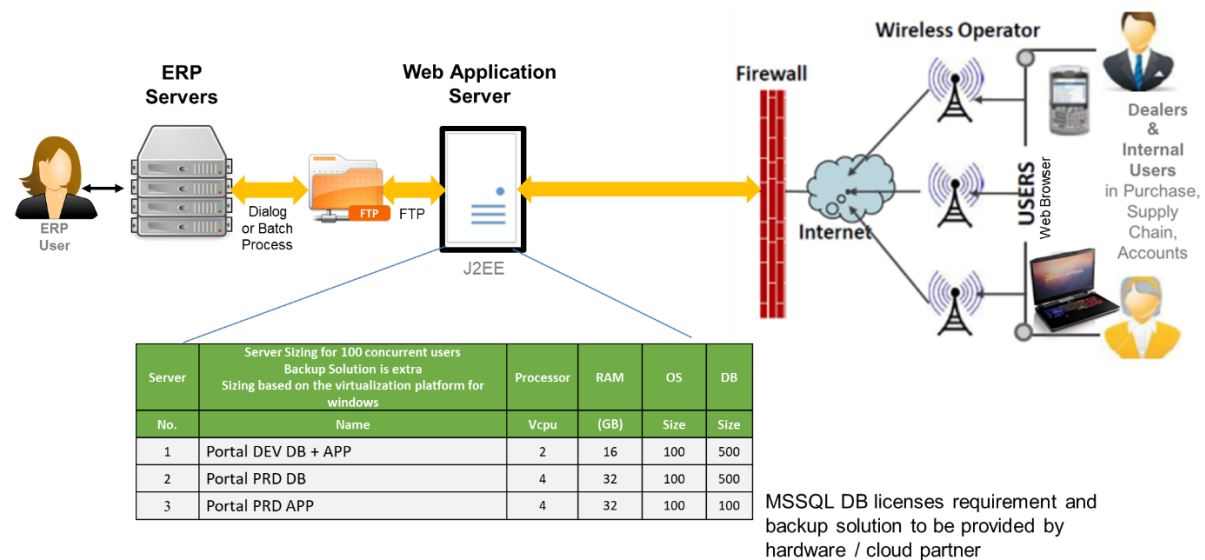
Wireless Operator

ERP Servers

Web Application Server

Firewall

ERP User

Dialog or Batch Process

FTP

FTP

J2EE

Internet

USERS

Web Browser

Dealers & Internal Users in Purchase, Supply Chain, Accounts

| Server | Server Sizing for 100 concurrent users Backup Solution is extra Sizing based on the virtualization platform for windows | Processor | RAM | OS | DB |
|---|---|---|---|---|---|
| No. | Name | Vcpu | (GB) | Size | Size |
| 1 | Portal DEV DB + APP | 2 | 16 | 100 | 500 |
| 2 | Portal PRD DB | 4 | 32 | 100 | 500 |
| 3 | Portal PRD APP | 4 | 32 | 100 | 100 |

MSSQL DB licenses requirement and backup solution to be provided by hardware / cloud partner